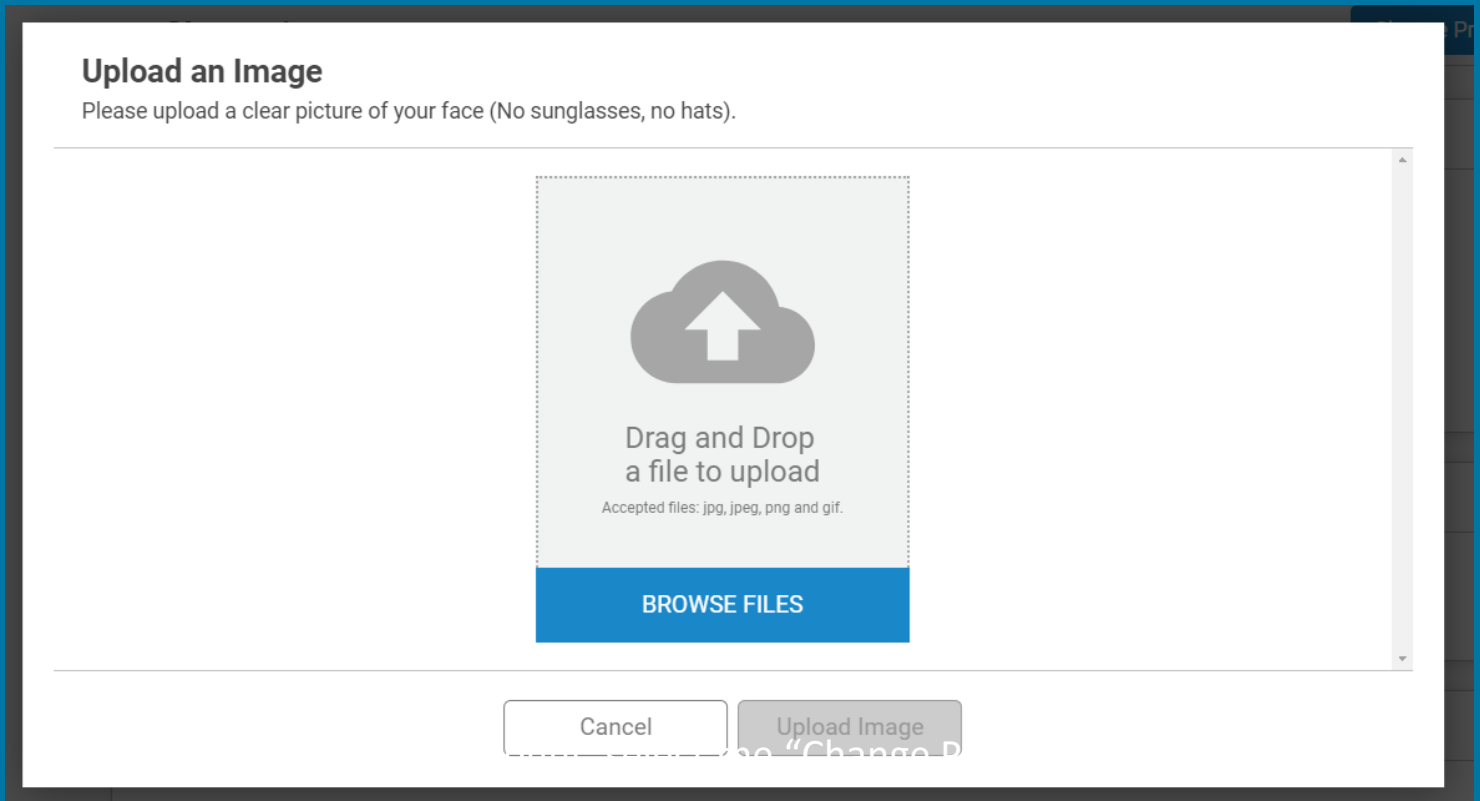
Upload an Image
Please upload a clear picture of your face (No sunglasses, no hats).

Drag and Drop
a file to upload
Accepted files: jpg, jpeg, png and gif.

BROWSE FILES

Cancel

Upload Image

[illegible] the "Change P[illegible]